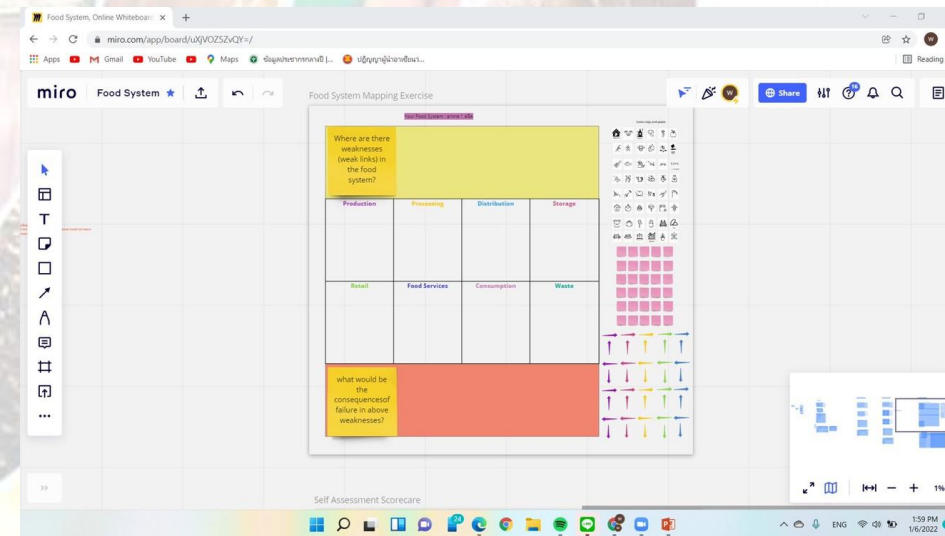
Food System, Online Whiteboard ×
+
miro.com/app/board/uXjVOZ5ZvQY=/
Apps Gmail YouTube Maps ข้อมูลประชากรกลางปี (... ปฏิญญาผู้นำอาเซียนว่...
Reading
miro Food System
Food System Mapping Exercise
Share
Your Food System - online / offline
Where are there weaknesses (weak links) in the food system?

| Production | Processing | Distribution | Storage |
|---|---|---|---|
| | | | |
| Retail | Food Services | Consumption | Waste |
| | | | |

what would be the consequencesof failure in above weaknesses?
Self Assessment Scorecare
ENG
1:59 PM
1/6/2022